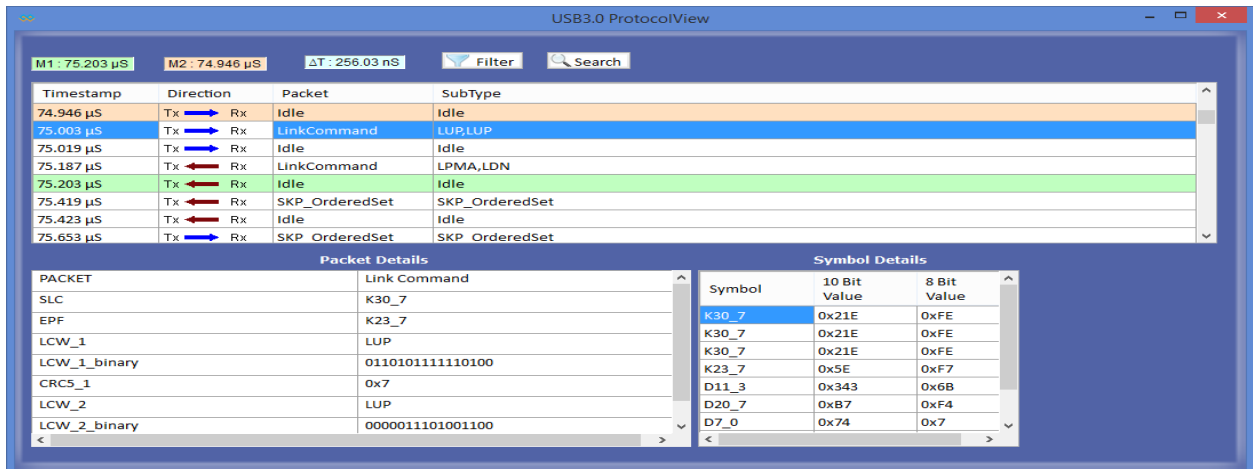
USB3.0 ProtocolView

M1 : 75.203 µS
M2 : 74.946 µS
ΔT : 256.03 nS
Filter
Search

| Timestamp | Direction | Packet | SubType |
|---|---|---|---|
| 74.946 µS | Tx Rx | Idle | Idle |
| 75.003 µS | Tx Rx | LinkCommand | LUP,LUP |
| 75.019 µS | Tx Rx | Idle | Idle |
| 75.187 µS | Tx Rx | LinkCommand | LPMA,LDN |
| 75.203 µS | Tx Rx | Idle | Idle |
| 75.419 µS | Tx Rx | SKP_OrderedSet | SKP_OrderedSet |
| 75.423 µS | Tx Rx | Idle | Idle |
| 75.653 µS | Tx Rx | SKP_OrderedSet | SKP_OrderedSet |

Packet Details

| PACKET | Link Command |
|---|---|
| SLC | K30_7 |
| EPF | K23_7 |
| LCW_1 | LUP |
| LCW_1_binary | 0110101111110100 |
| CRC5_1 | 0x7 |
| LCW_2 | LUP |
| LCW_2_binary | 0000011101001100 |

Symbol Details

| Symbol | 10 Bit Value | 8 Bit Value |
|---|---|---|
| K30_7 | 0x21E | 0xFE |
| K30_7 | 0x21E | 0xFE |
| K30_7 | 0x21E | 0xFE |
| K23_7 | 0x5E | 0xF7 |
| D11_3 | 0x343 | 0x6B |
| D20_7 | 0xB7 | 0xF4 |
| D7_0 | 0x74 | 0x7 |